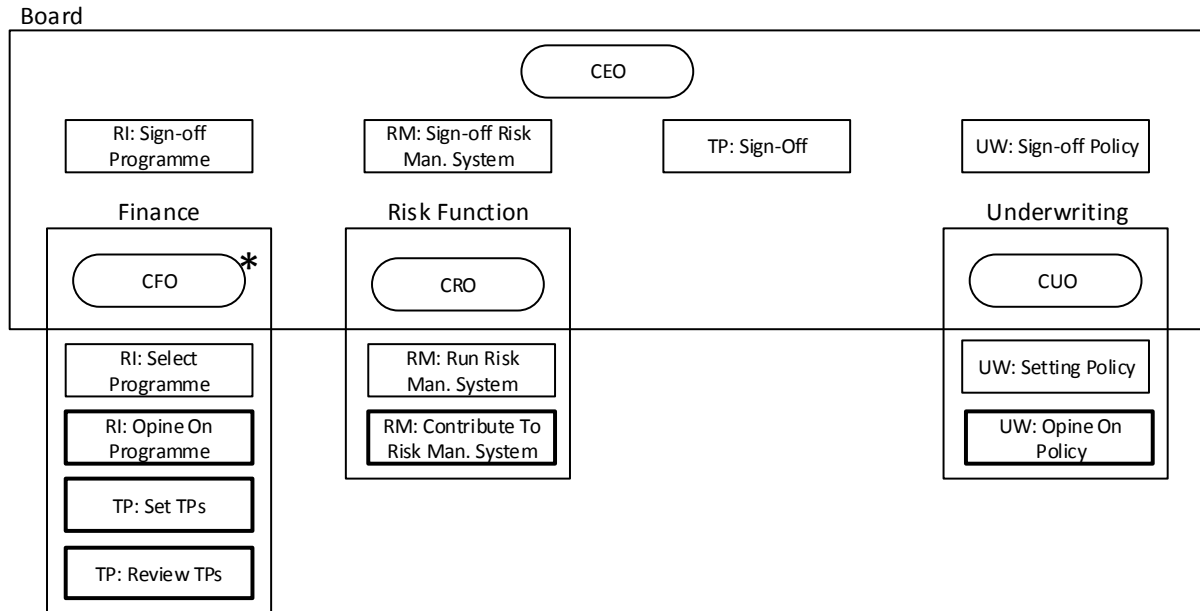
Board

CEO

RI: Sign-off Programme

RM: Sign-off Risk Man. System

TP: Sign-Off

UW: Sign-off Policy

Finance

CFO

*

RI: Select Programme

RI: Opine On Programme

TP: Set TPs

TP: Review TPs

Risk Function

CRO

RM: Run Risk Man. System

RM: Contribute To Risk Man. System

Underwriting

CUO

UW: Setting Policy

UW: Opine On Policy